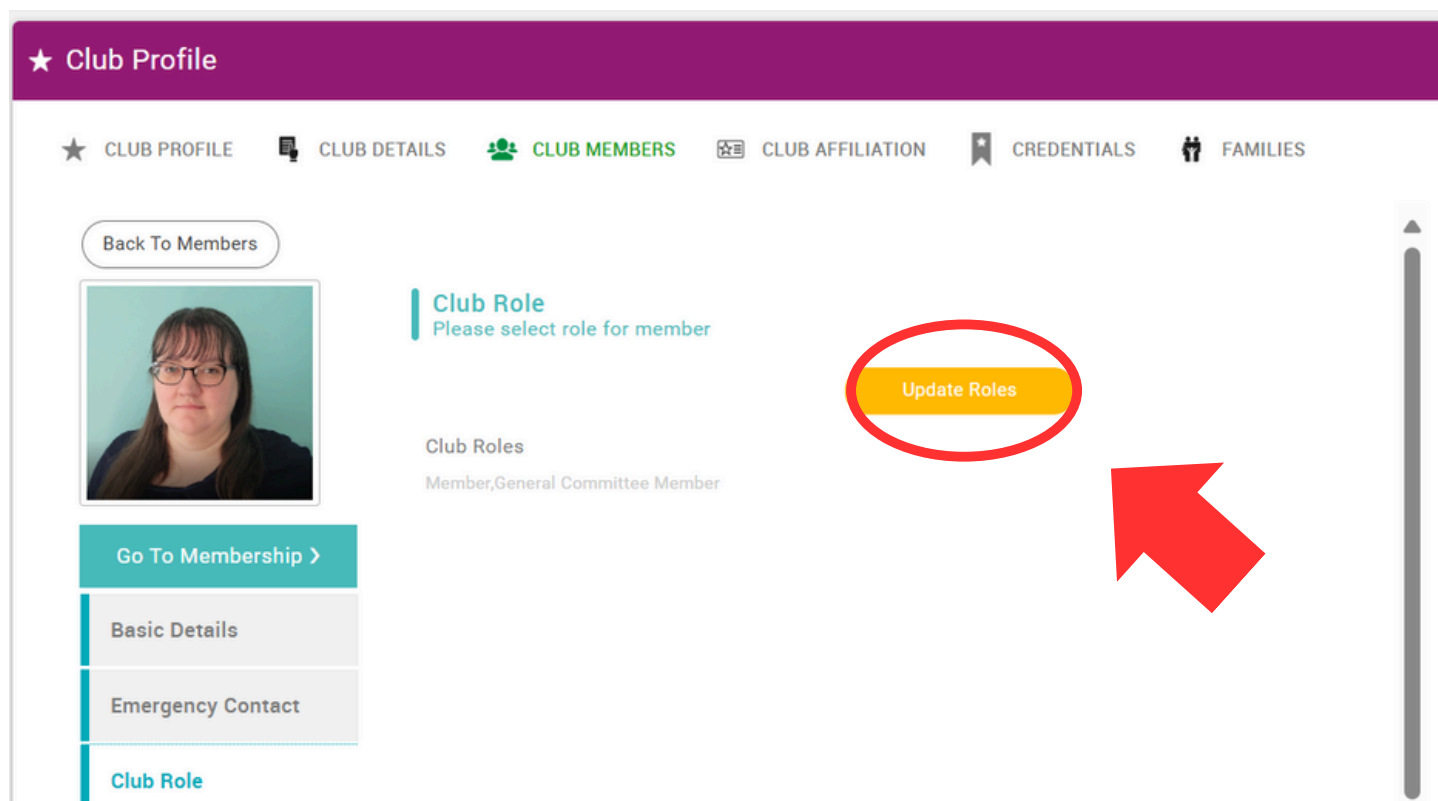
★ Club Profile

CLUB PROFILE CLUB DETAILS CLUB MEMBERS CLUB AFFILIATION CREDENTIALS FAMILIES

Back To Members

Club Role
Please select role for member

Update Roles

Club Roles

Member,General Committee Member

Go To Membership ›

Basic Details

Emergency Contact

Club Role